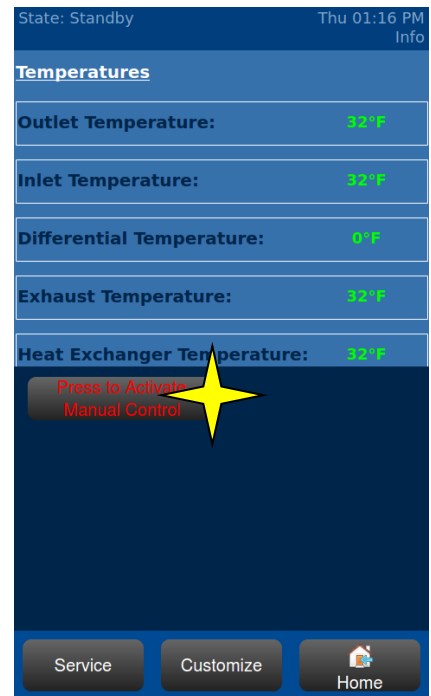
State: Standby
Thu 01:16 PM
Info

Temperatures

Outlet Temperature: 32°F

Inlet Temperature: 32°F

Differential Temperature: 0°F

Exhaust Temperature: 32°F

Heat Exchanger Temperature: 32°F

Press to Activate Manual Control

Service
Customize
Home